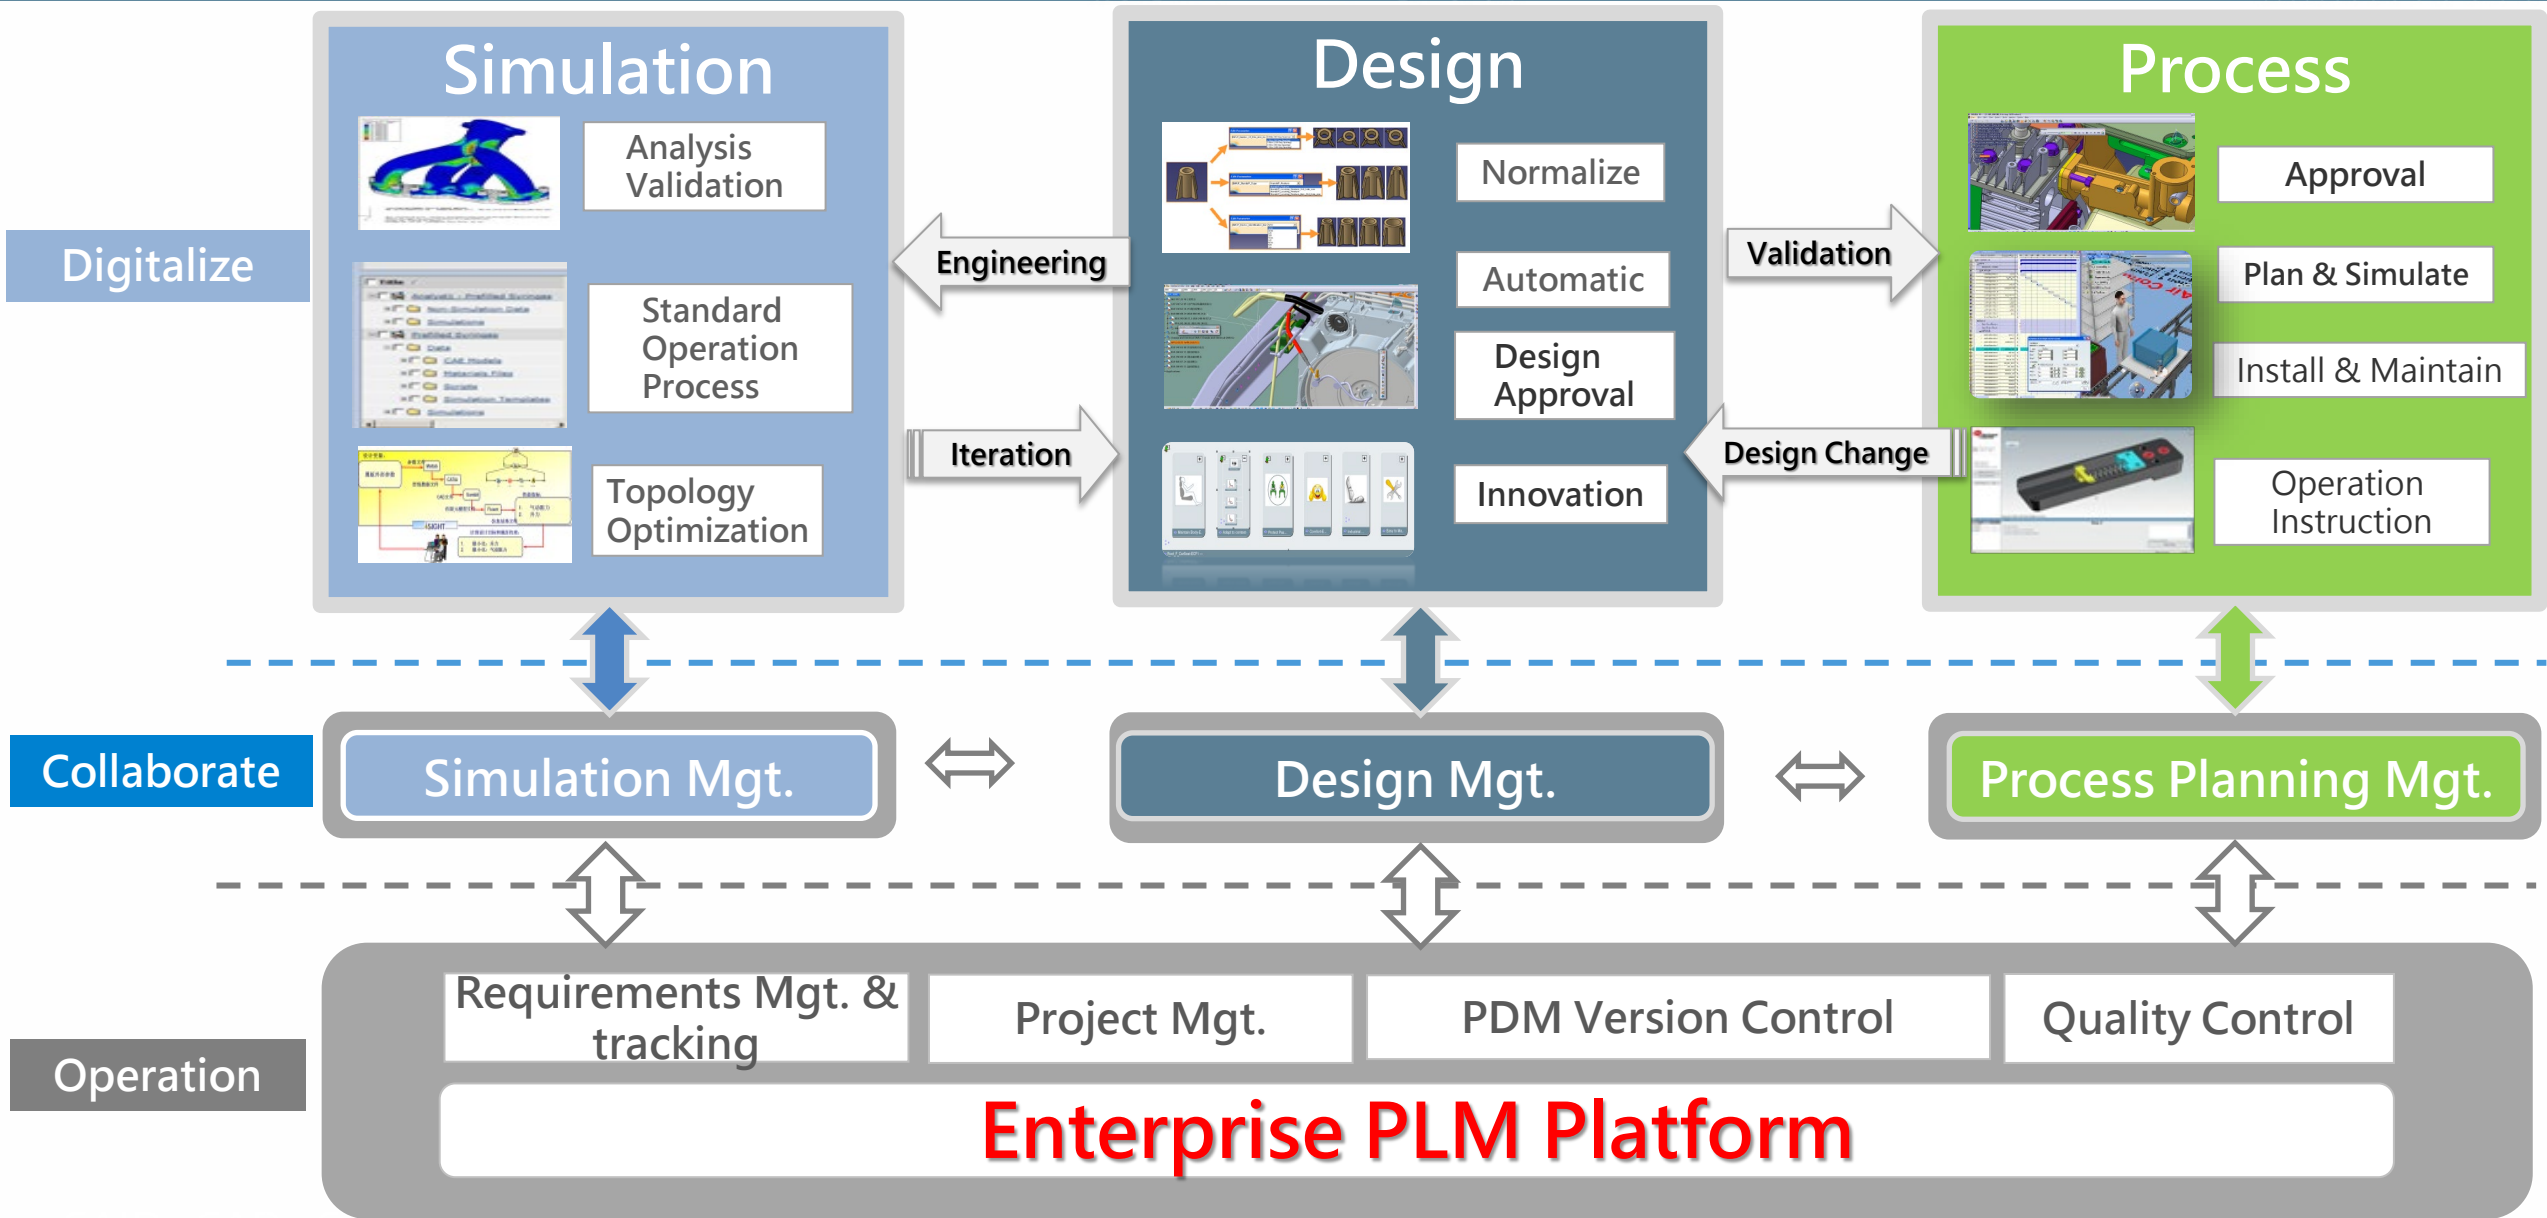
Digitalize

Simulation

Analysis Validation

Standard Operation Process

Topology Optimization

Engineering

Iteration

Design

Normalize

Automatic

Design Approval

Innovation

Validation

Design Change

Process

Approval

Plan & Simulate

Install & Maintain

Operation Instruction

Collaborate

Simulation Mgt.

Design Mgt.

Process Planning Mgt.

Operation

Requirements Mgt. & tracking

Project Mgt.

PDM Version Control

Quality Control

Enterprise PLM Platform